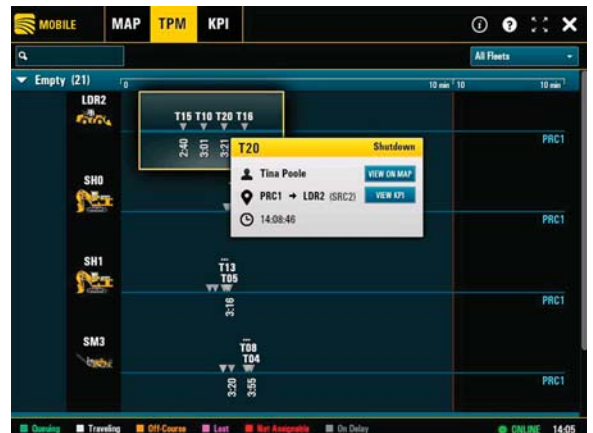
MOBILE MAP TPM KPI

All Fleets

Empty (21)

0 10 min 10 10 min

LDR2

T15 T10 T20 T16

2:40 3:01 3:21

PRC1

T20 Shutdown

Tina Poole VIEW ON MAP

PRC1 → LDR2 (SRC2) VIEW KPI

14:08:46

SH0

PRC1

SH1

T13
T05

3:16

PRC1

SM3

T08
T04

3:20 3:55

PRC1

Queuing Traveling Off-Course Lost Not Assignable On Delay

ONLINE 14:05